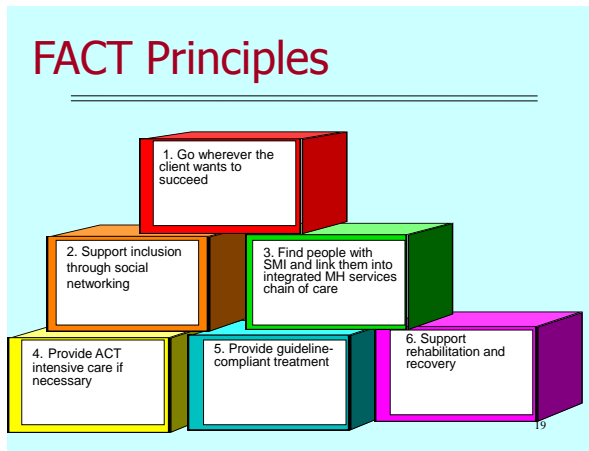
FACT Principles

1. Go wherever the client wants to succeed

2. Support inclusion through social networking

3. Find people with SMI and link them into integrated MH services chain of care

4. Provide ACT intensive care if necessary

5. Provide guideline-compliant treatment

6. Support rehabilitation and recovery

19